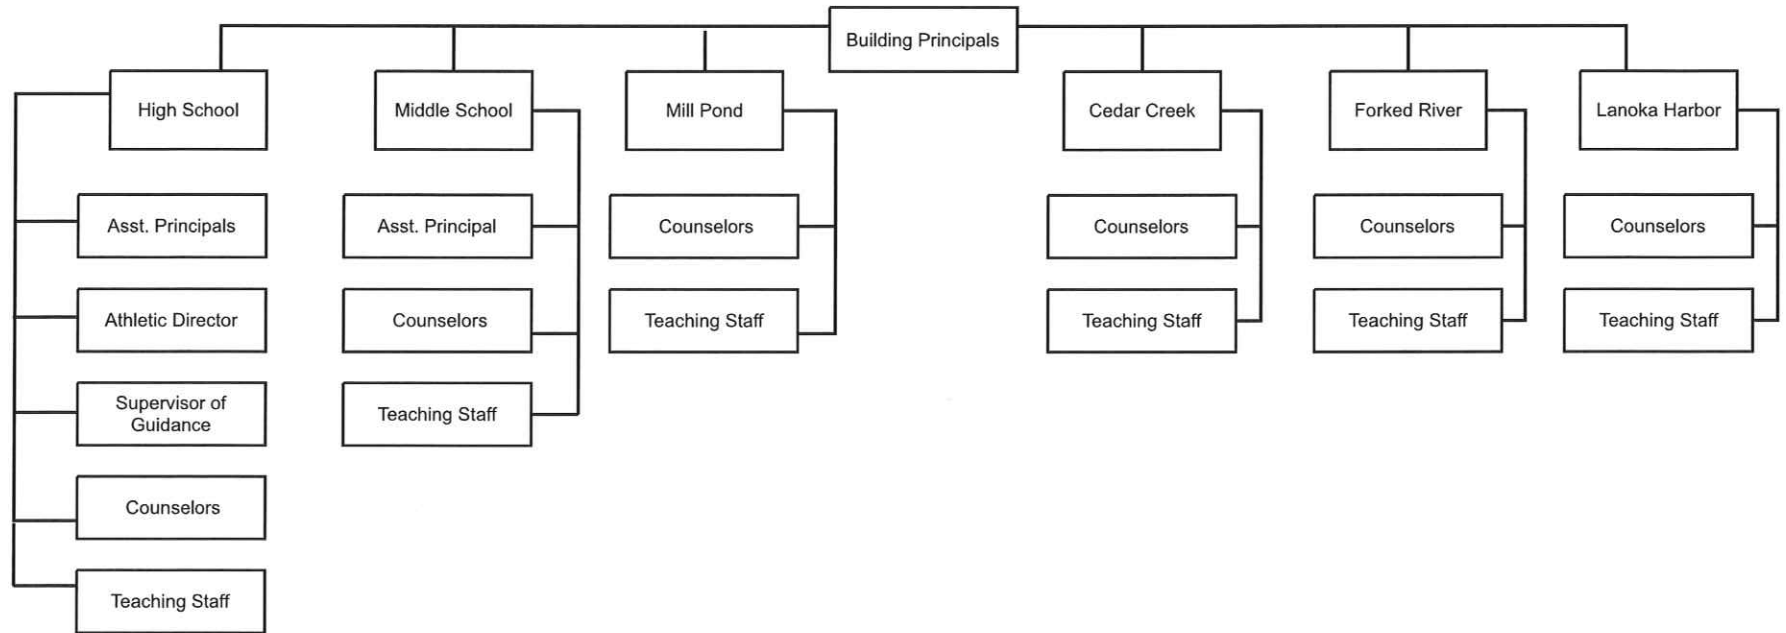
Building Principals

High School

Asst. Principals

Athletic Director

Supervisor of Guidance

Counselors

Teaching Staff

Middle School

Asst. Principal

Counselors

Teaching Staff

Mill Pond

Counselors

Teaching Staff

Cedar Creek

Counselors

Teaching Staff

Forked River

Counselors

Teaching Staff

Lanoka Harbor

Counselors

Teaching Staff